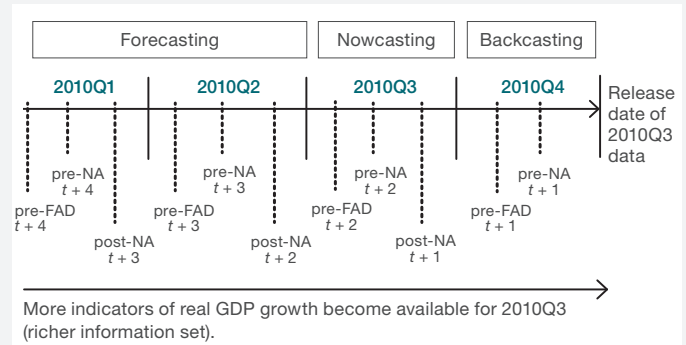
Forecasting

Nowcasting

Backcasting

2010Q1

2010Q2

2010Q3

2010Q4

Release date of 2010Q3 data

pre-NA
$t + 4$

pre-FAD
$t + 4$

post-NA
$t + 3$

pre-NA
$t + 3$

pre-FAD
$t + 3$

post-NA
$t + 2$

pre-NA
$t + 2$

pre-FAD
$t + 2$

post-NA
$t + 1$

pre-NA
$t + 1$

pre-FAD
$t + 1$

More indicators of real GDP growth become available for 2010Q3 (richer information set).